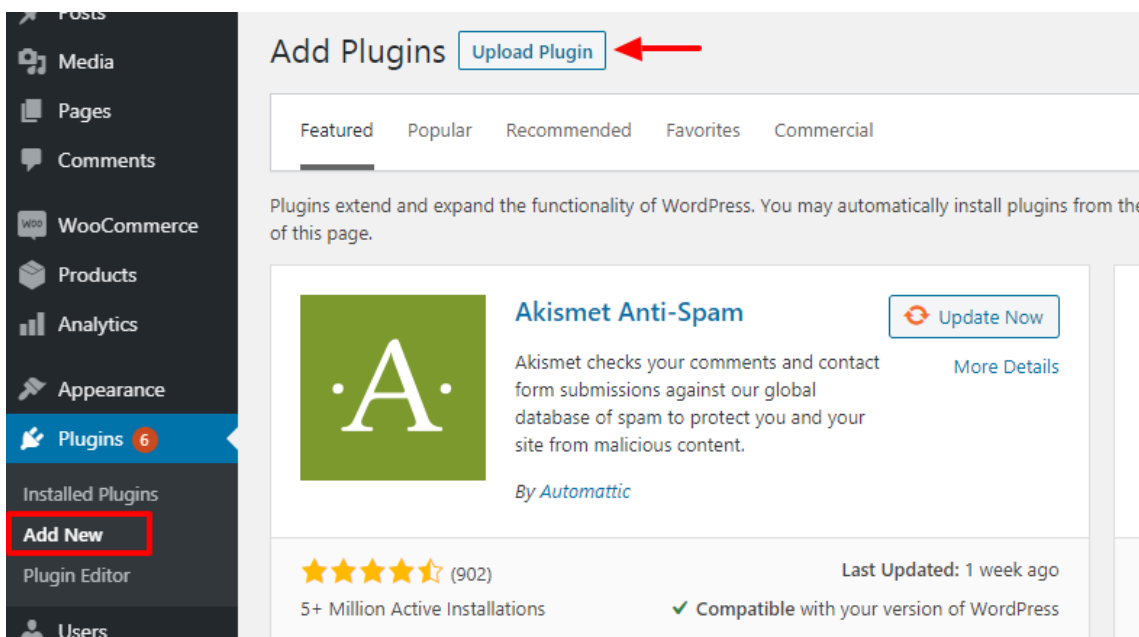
Posts
Media
Pages
Comments
WooCommerce
Products
Analytics
Appearance
Plugins 6
Installed Plugins
Add New
Plugin Editor
Users

Add Plugins Upload Plugin

Featured Popular Recommended Favorites Commercial

Plugins extend and expand the functionality of WordPress. You may automatically install plugins from the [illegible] of this page.

·A·

Akismet Anti-Spam

Update Now

More Details

Akismet checks your comments and contact form submissions against our global database of spam to protect you and your site from malicious content.

By Automattic

(902)

Last Updated: 1 week ago

5+ Million Active Installations

✓ Compatible with your version of WordPress